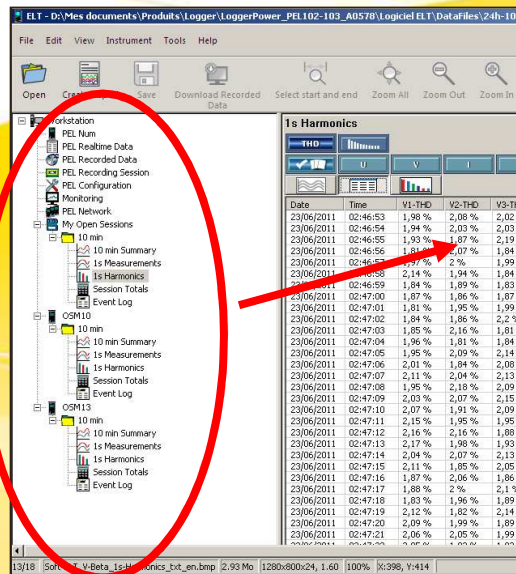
ELT - D:\Mes documents\Produits\Logger\LoggerPower_PEL102-103_A0578\Logiciel ELT\DataFiles\24h-10

File Edit View Instrument Tools Help

Open Create Save Download Recorded Data Select start and end Zoom All Zoom Out Zoom In

Workstation
PEL Num
PEL Realtime Data
PEL Recorded Data
PEL Recording Session
PEL Configuration
Monitoring
PEL Network
My Open Sessions
10 min
10 min Summary
1s Measurements
1s Harmonics
Session Totals
Event Log
OSM10
10 min
10 min Summary
1s Measurements
1s Harmonics
Session Totals
Event Log
OSM13
10 min
10 min Summary
1s Measurements
1s Harmonics
Session Totals
Event Log

1s Harmonics

THD
U V I

| Date | Time | V1-THD | V2-THD | V3-TH |
|---|---|---|---|---|
| 23/06/2011 | 02:46:53 | 1,98 % | 2,08 % | 2,02 |
| 23/06/2011 | 02:46:54 | 1,94 % | 2,03 % | 2,03 |
| 23/06/2011 | 02:46:55 | 1,93 % | 1,87 % | 2,19 |
| 23/06/2011 | 02:46:56 | 1,81 % | 2,07 % | 1,84 |
| 23/06/2011 | 02:46:57 | 2,07 % | 2 % | 1,97 |
| 23/06/2011 | 02:46:58 | 2,14 % | 1,94 % | 1,84 |
| 23/06/2011 | 02:46:59 | 1,84 % | 1,89 % | 1,83 |
| 23/06/2011 | 02:47:00 | 1,87 % | 1,86 % | 1,87 |
| 23/06/2011 | 02:47:01 | 1,81 % | 1,95 % | 1,99 |
| 23/06/2011 | 02:47:02 | 1,84 % | 1,86 % | 2,2 % |
| 23/06/2011 | 02:47:03 | 1,85 % | 2,16 % | 1,81 |
| 23/06/2011 | 02:47:04 | 1,96 % | 1,81 % | 1,84 |
| 23/06/2011 | 02:47:05 | 1,95 % | 2,09 % | 2,14 |
| 23/06/2011 | 02:47:06 | 2,01 % | 1,84 % | 2,08 |
| 23/06/2011 | 02:47:07 | 2,11 % | 2,04 % | 2,13 |
| 23/06/2011 | 02:47:08 | 1,95 % | 2,18 % | 2,09 |
| 23/06/2011 | 02:47:09 | 2,03 % | 2,07 % | 2,15 |
| 23/06/2011 | 02:47:10 | 2,07 % | 1,91 % | 2,09 |
| 23/06/2011 | 02:47:11 | 2,15 % | 1,95 % | 1,95 |
| 23/06/2011 | 02:47:12 | 2,16 % | 2,16 % | 1,88 |
| 23/06/2011 | 02:47:13 | 2,17 % | 1,98 % | 1,93 |
| 23/06/2011 | 02:47:14 | 2,04 % | 2,07 % | 2,13 |
| 23/06/2011 | 02:47:15 | 2,11 % | 1,85 % | 2,05 |
| 23/06/2011 | 02:47:16 | 1,87 % | 2,06 % | 1,86 |
| 23/06/2011 | 02:47:17 | 1,88 % | 2 % | 2,1 % |
| 23/06/2011 | 02:47:18 | 1,83 % | 1,96 % | 1,89 |
| 23/06/2011 | 02:47:19 | 2,12 % | 1,82 % | 2,14 |
| 23/06/2011 | 02:47:20 | 2,09 % | 1,99 % | 1,89 |
| 23/06/2011 | 02:47:21 | 2,06 % | 2,05 % | 1,99 |

13/18 Soft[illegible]T_V-Beta_1s-Harmonics_txt_en.bmp 2.93 Mo 1280x800x24, 1.60 100% X:398, Y:414